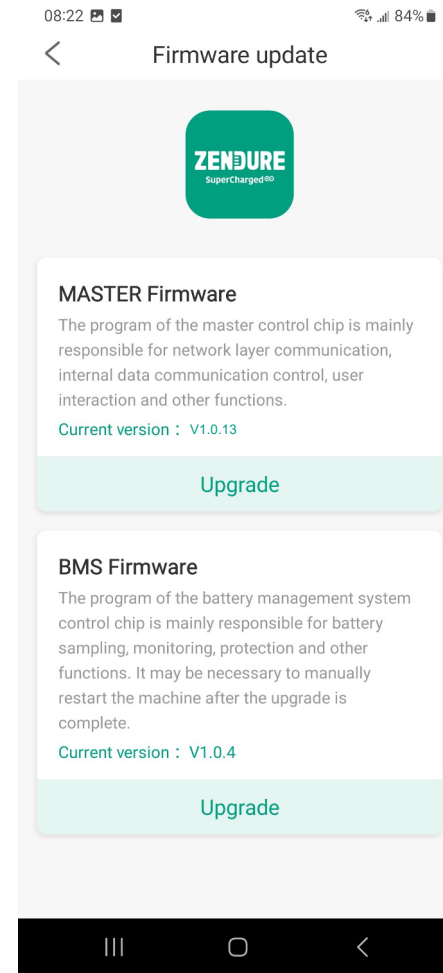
08:22 84%

<

Firmware update

ZENDURE
SuperCharged

MASTER Firmware
The program of the master control chip is mainly responsible for network layer communication, internal data communication control, user interaction and other functions.
Current version： V1.0.13

Upgrade

BMS Firmware
The program of the battery management system control chip is mainly responsible for battery sampling, monitoring, protection and other functions. It may be necessary to manually restart the machine after the upgrade is complete.
Current version： V1.0.4

Upgrade